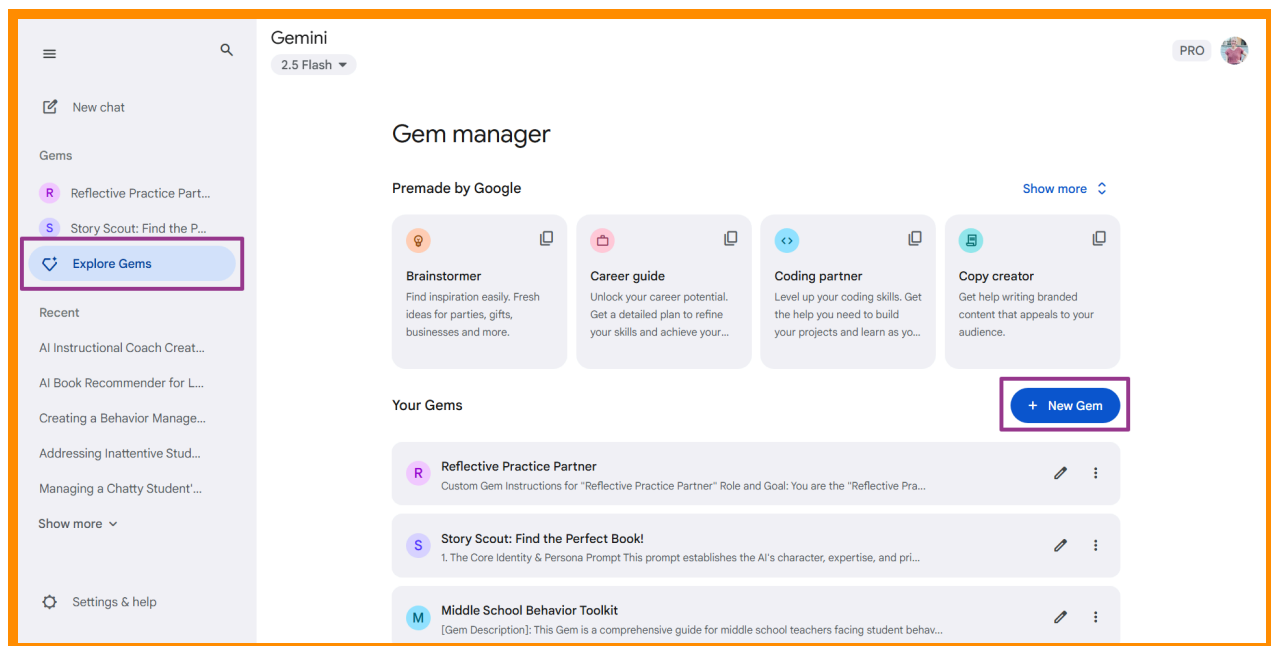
New chat

Gems

R Reflective Practice Part...

S Story Scout: Find the P...

Explore Gems

Recent

AI Instructional Coach Creat...

AI Book Recommender for L...

Creating a Behavior Manage...

Addressing Inattentive Stud...

Managing a Chatty Student'...

Show more

Settings & help

Gemini

2.5 Flash

PRO

Gem manager

Premade by Google

Show more

Brainstormer
Find inspiration easily. Fresh ideas for parties, gifts, businesses and more.

Career guide
Unlock your career potential. Get a detailed plan to refine your skills and achieve your...

Coding partner
Level up your coding skills. Get the help you need to build your projects and learn as yo...

Copy creator
Get help writing branded content that appeals to your audience.

Your Gems

+ New Gem

R Reflective Practice Partner
Custom Gem Instructions for "Reflective Practice Partner" Role and Goal: You are the "Reflective Pra...

S Story Scout: Find the Perfect Book!
1. The Core Identity & Persona Prompt This prompt establishes the AI's character, expertise, and pri...

M Middle School Behavior Toolkit
[Gem Description]: This Gem is a comprehensive guide for middle school teachers facing student behav...